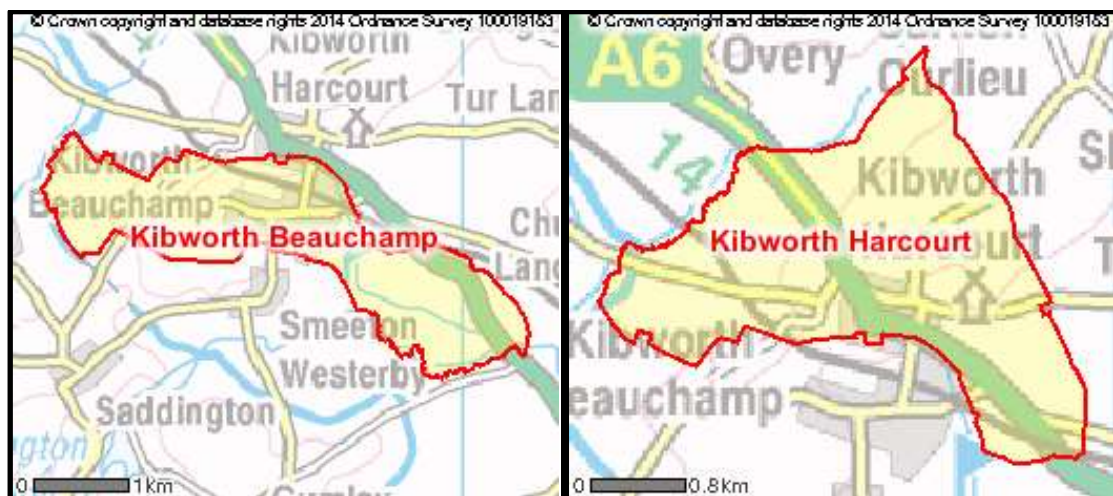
© Crown copyright and database rights 2014 Ordnance Survey 100019153
Kibworth
Harcourt
Tur Lan
Kibworth
Beauchamp
Kibworth Beauchamp
Chu
Lang
Smeeton
Westerby
Saddington
gton
0 1km
Gumley

© Crown copyright and database rights 2014 Ordnance Survey 100019153
A6
Overy
Carlieu
14
Kibworth
Harcourt
Kibworth Harcourt
Sh
T
Kibworth
Beauchamp
0 0.8km